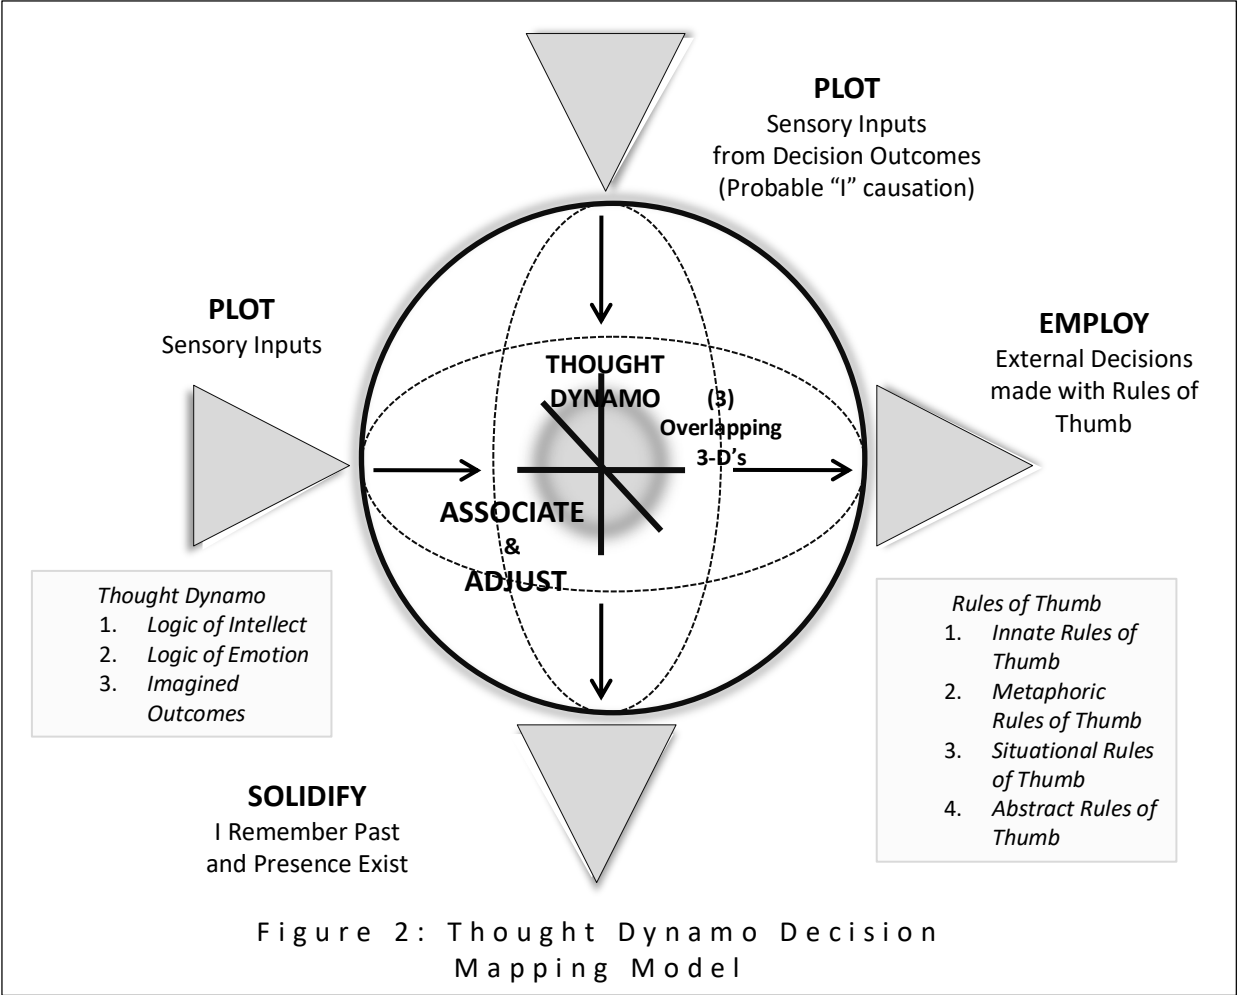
PLOT
Sensory Inputs from Decision Outcomes (Probable "I" causation)

PLOT
Sensory Inputs

THOUGHT DYNAMO

(3) Overlapping 3-D's

EMPLOY
External Decisions made with Rules of Thumb

ASSOCIATE & ADJUST

Thought Dynamo
1. Logic of Intellect
2. Logic of Emotion
3. Imagined Outcomes

Rules of Thumb
1. Innate Rules of Thumb
2. Metaphoric Rules of Thumb
3. Situational Rules of Thumb
4. Abstract Rules of Thumb

SOLIDIFY
I Remember Past and Presence Exist

Figure 2: Thought Dynamo Decision Mapping Model